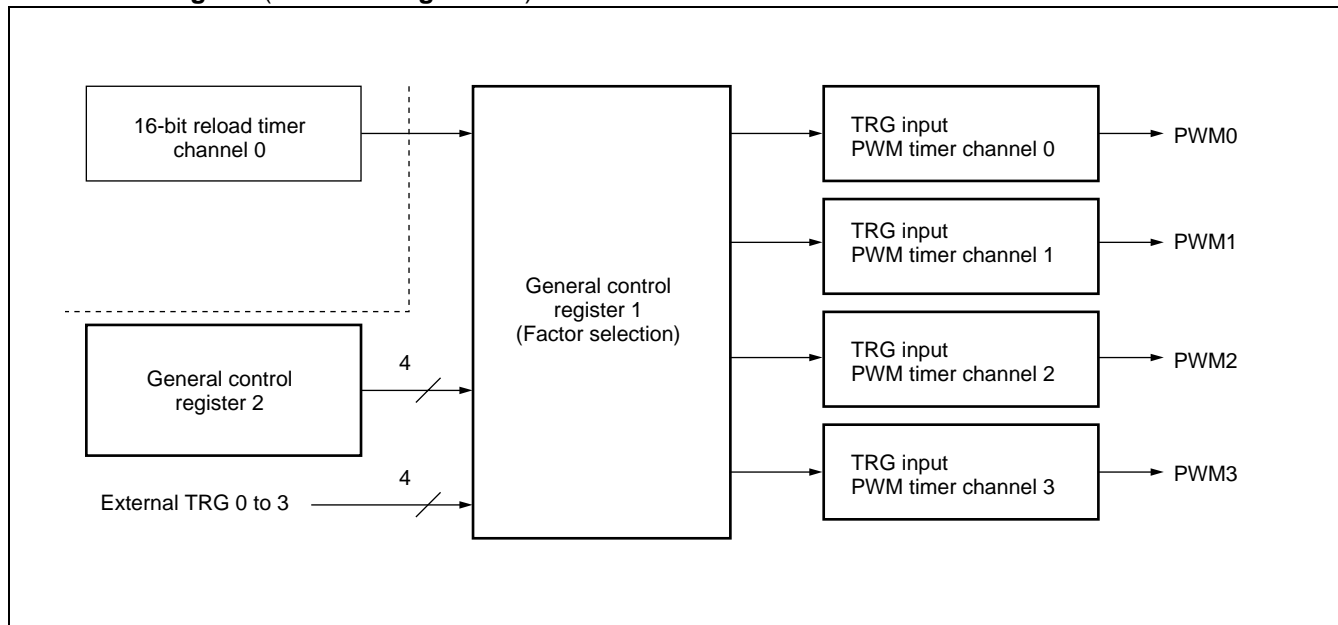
16-bit reload timer channel 0

General control register 2

External TRG 0 to 3

4

4

General control register 1 (Factor selection)

TRG input PWM timer channel 0

TRG input PWM timer channel 1

TRG input PWM timer channel 2

TRG input PWM timer channel 3

PWM0

PWM1

PWM2

PWM3